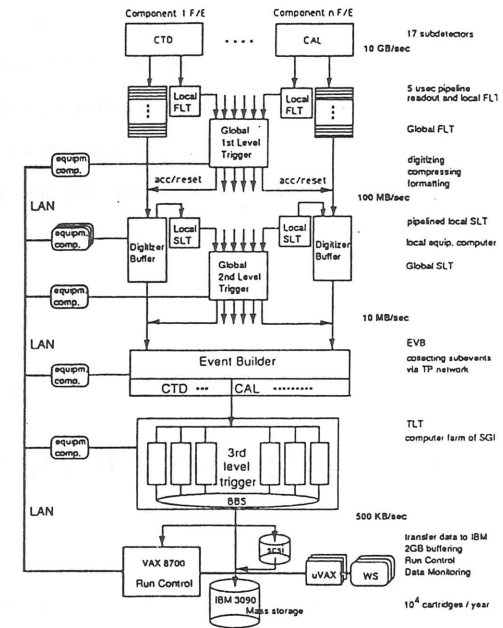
Component 1 F/E

Component n F/E

CTD

....

CAL

17 subdetectors

10 GB/sec

Local FLT

Local FLT

5 usec pipeline readout and local FLT

Global 1st Level Trigger

Global FLT

equipm. comp.

acc/reset

acc/reset

digitizing compressing formatting

LAN

100 MB/sec

Local SLT

Local SLT

pipelined local SLT

comp.

Digitizer Buffer

Digitizer Buffer

local equip. computer

Global 2nd Level Trigger

Global SLT

equipm. comp.

10 MB/sec

LAN

Event Builder

EVB

equipm. comp.

CTD •••

CAL ·········

collecting subevents via TP network

equipm. comp.

TLT

computer farm of SGI

3rd level trigger

885

LAN

500 KB/sec

SCSI

transfer data to IBM 2GB buffering Run Control Data Monitoring

VAX 8700

Run Control

uVAX

WS

IBM 3090

Mass storage

$10^4$ cartridges / year